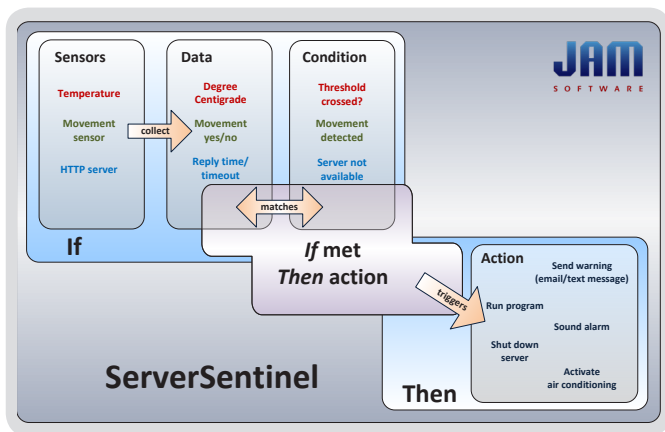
Sensors

Temperature

Movement sensor

HTTP server

collect

Data

Degree Centigrade

Movement yes/no

Reply time/ timeout

Condition

Threshold crossed?

Movement detected

Server not available

JAM
SOFTWARE

matches

If

*If* met
*Then* action

triggers

Action

Send warning (email/text message)

Run program

Sound alarm

Shut down server

Activate air conditioning

ServerSentinel

Then